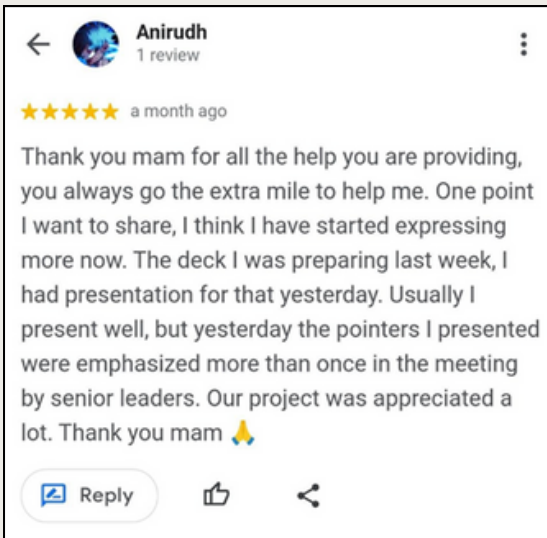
Anirudh
1 review

★★★★★ a month ago

Thank you mam for all the help you are providing, you always go the extra mile to help me. One point I want to share, I think I have started expressing more now. The deck I was preparing last week, I had presentation for that yesterday. Usually I present well, but yesterday the pointers I presented were emphasized more than once in the meeting by senior leaders. Our project was appreciated a lot. Thank you mam 🙏

Reply